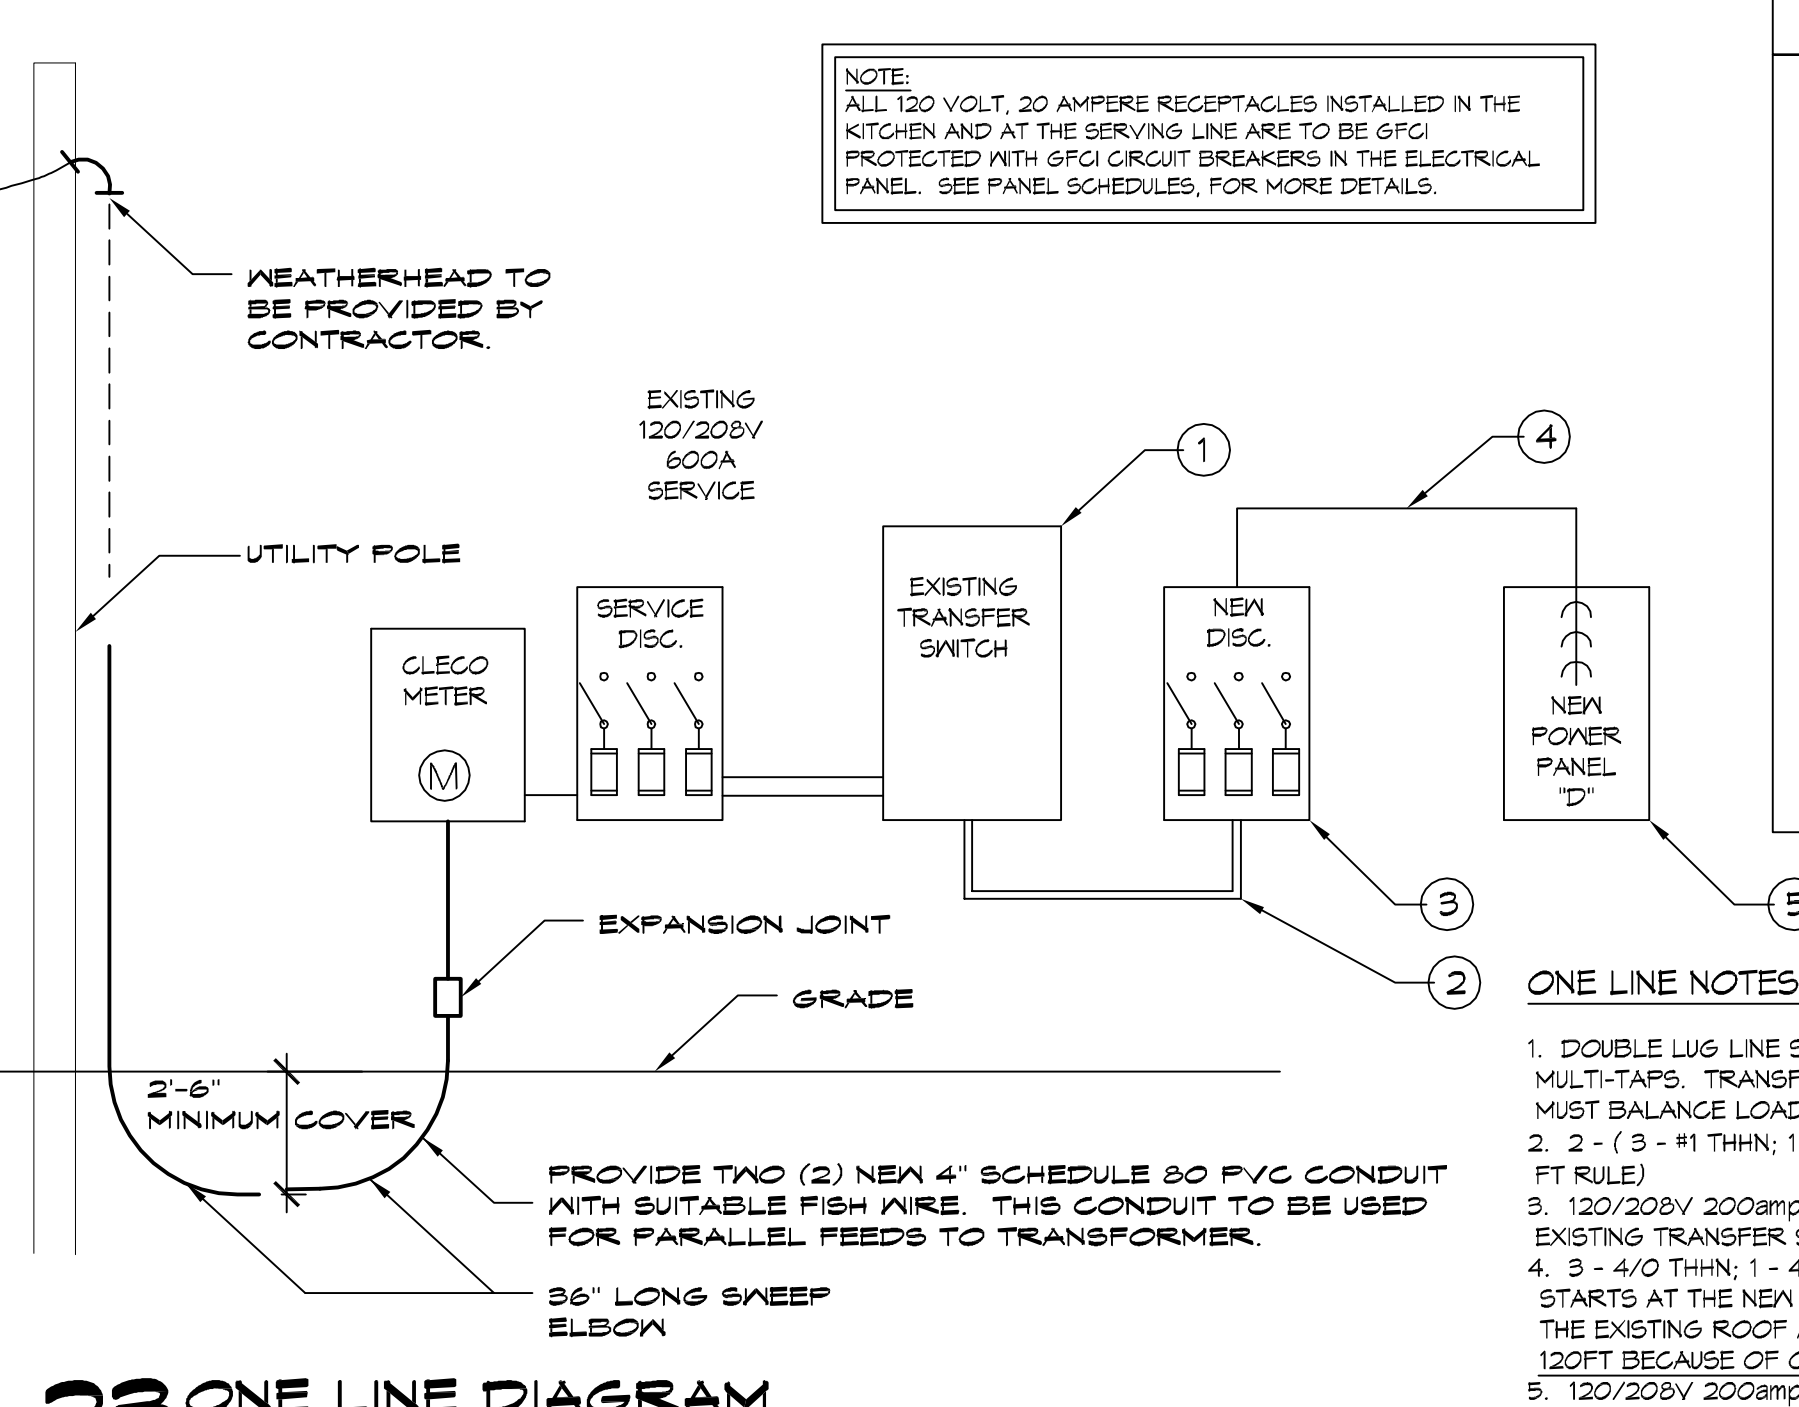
NOTE:
ALL 120 VOLT, 20 AMPERE RECEPTACLES INSTALLED IN THE KITCHEN AND AT THE SERVING LINE ARE TO BE GFCI PROTECTED WITH GFCI CIRCUIT BREAKERS IN THE ELECTRICAL PANEL. SEE PANEL SCHEDULES, FOR MORE DETAILS.

WEATHERHEAD TO BE PROVIDED BY CONTRACTOR.

EXISTING 120/208V 600A SERVICE

UTILITY POLE

CLECO METER

M

SERVICE DISC.

EXISTING TRANSFER SWITCH

1

4

NEW DISC.

NEW POWER PANEL "D"

3

5

2

EXPANSION JOINT

GRADE

2'-6" MINIMUM COVER

PROVIDE TWO (2) NEW 4" SCHEDULE 80 PVC CONDUIT WITH SUITABLE FISH WIRE. THIS CONDUIT TO BE USED FOR PARALLEL FEEDS TO TRANSFORMER.

36" LONG SWEEP ELBOW

ONE LINE NOTES

1. DOUBLE LUG LINE S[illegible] MULTI-TAPS. TRANSF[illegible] MUST BALANCE LOAD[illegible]
2. 2 - ( 3 - #1 THHN; 1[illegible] FT RULE)
3. 120/208V 200amp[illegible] EXISTING TRANSFER S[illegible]
4. 3 - 4/0 THHN; 1 - 4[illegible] STARTS AT THE NEW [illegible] THE EXISTING ROOF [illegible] 120FT BECAUSE OF C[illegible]
5. 120/208V 200amp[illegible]

23 ONE LINE DIAGRAM